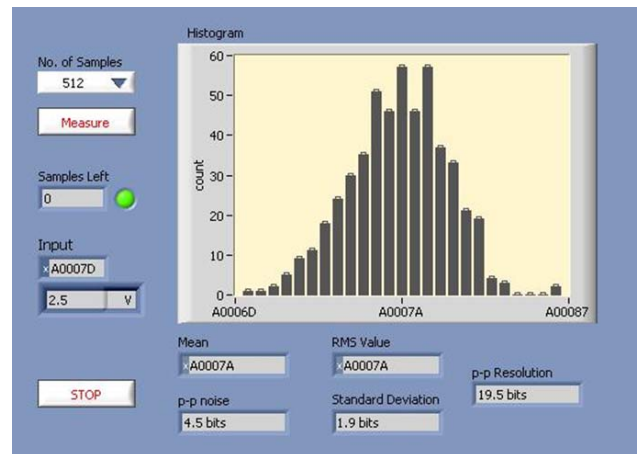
No. of Samples
512

Measure

Samples Left
0

Input
x A0007D
2.5 V

STOP

Histogram

60
50
40
30
20
10
0
count

A0006D A0007A A00087

Mean
x A0007A

RMS Value
x A0007A

p-p noise
4.5 bits

Standard Deviation
1.9 bits

p-p Resolution
19.5 bits